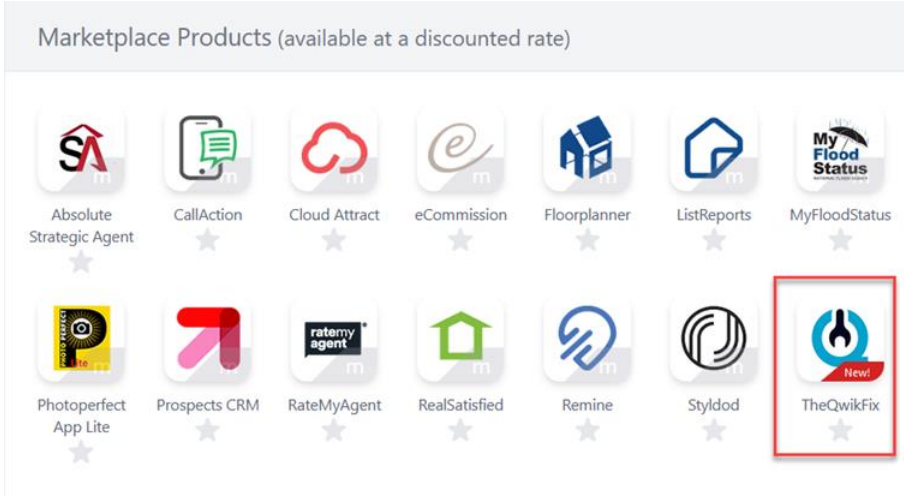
Marketplace Products (available at a discounted rate)

SA
Absolute Strategic Agent

CallAction

Cloud Attract

eCommission

Floorplanner

ListReports

My Flood Status
MyFloodStatus

PHOTO PERFECT Lite
Photoperfect App Lite

Prospects CRM

ratemy agent
RateMyAgent

RealSatisfied

Remine

Styldod

New!
TheQwikFix